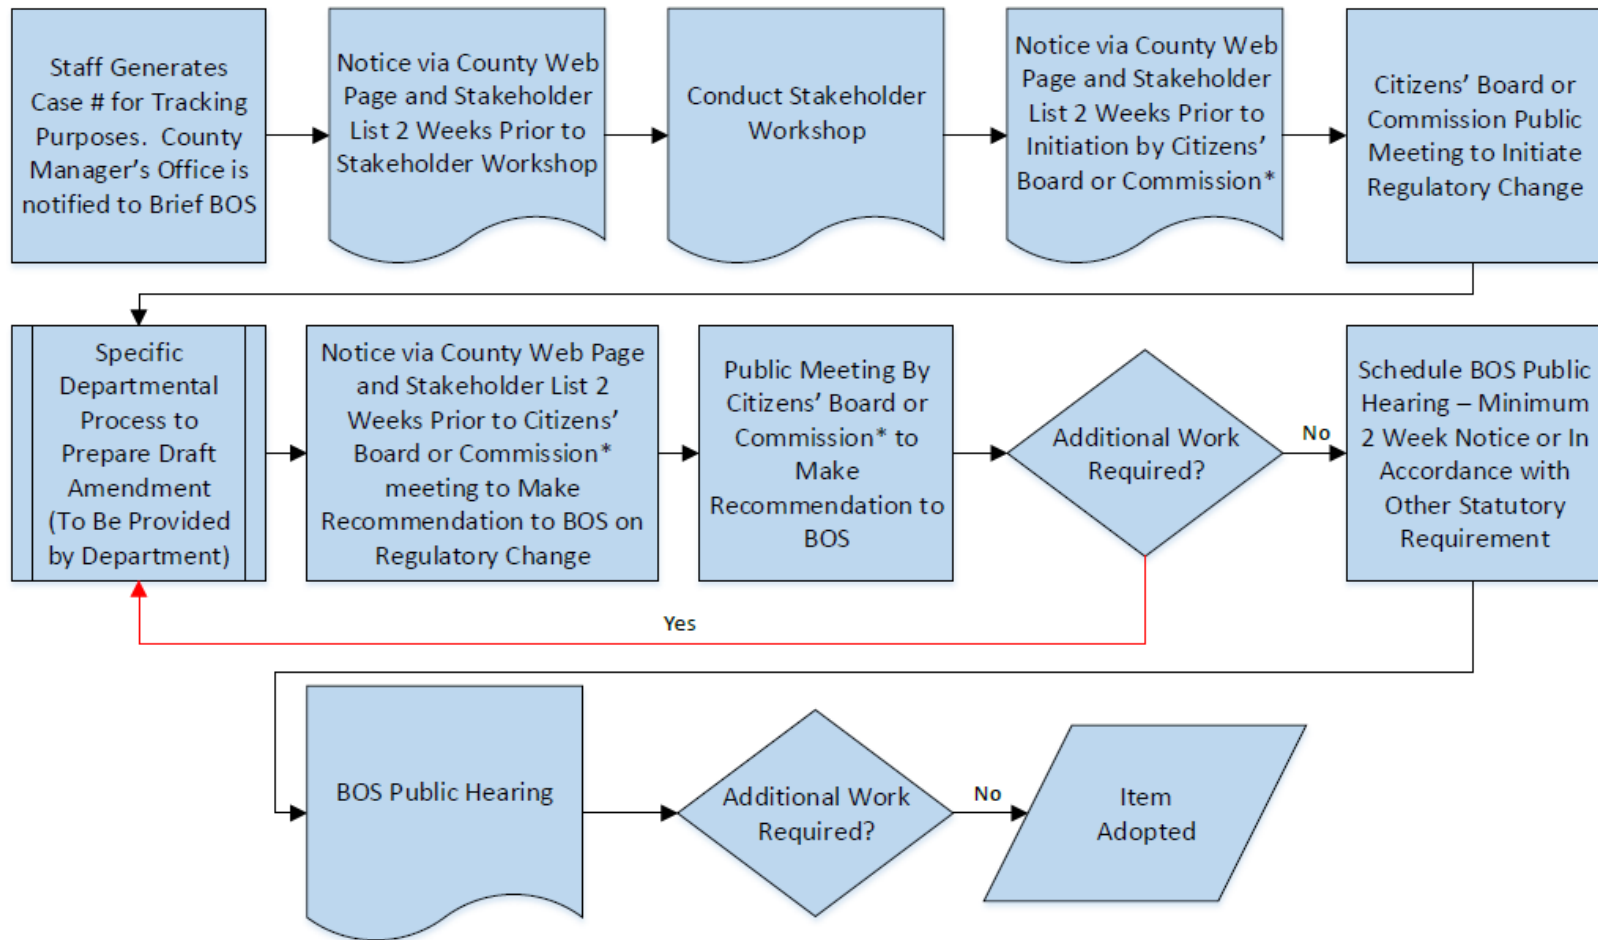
Staff Generates Case # for Tracking Purposes. County Manager's Office is notified to Brief BOS

Notice via County Web Page and Stakeholder List 2 Weeks Prior to Stakeholder Workshop

Conduct Stakeholder Workshop

Notice via County Web Page and Stakeholder List 2 Weeks Prior to Initiation by Citizens' Board or Commission*

Citizens' Board or Commission Public Meeting to Initiate Regulatory Change

Specific Departmental Process to Prepare Draft Amendment (To Be Provided by Department)

Notice via County Web Page and Stakeholder List 2 Weeks Prior to Citizens' Board or Commission* meeting to Make Recommendation to BOS on Regulatory Change

Public Meeting By Citizens' Board or Commission* to Make Recommendation to BOS

Additional Work Required?

No

Schedule BOS Public Hearing – Minimum 2 Week Notice or In Accordance with Other Statutory Requirement

Yes

BOS Public Hearing

Additional Work Required?

No

Item Adopted